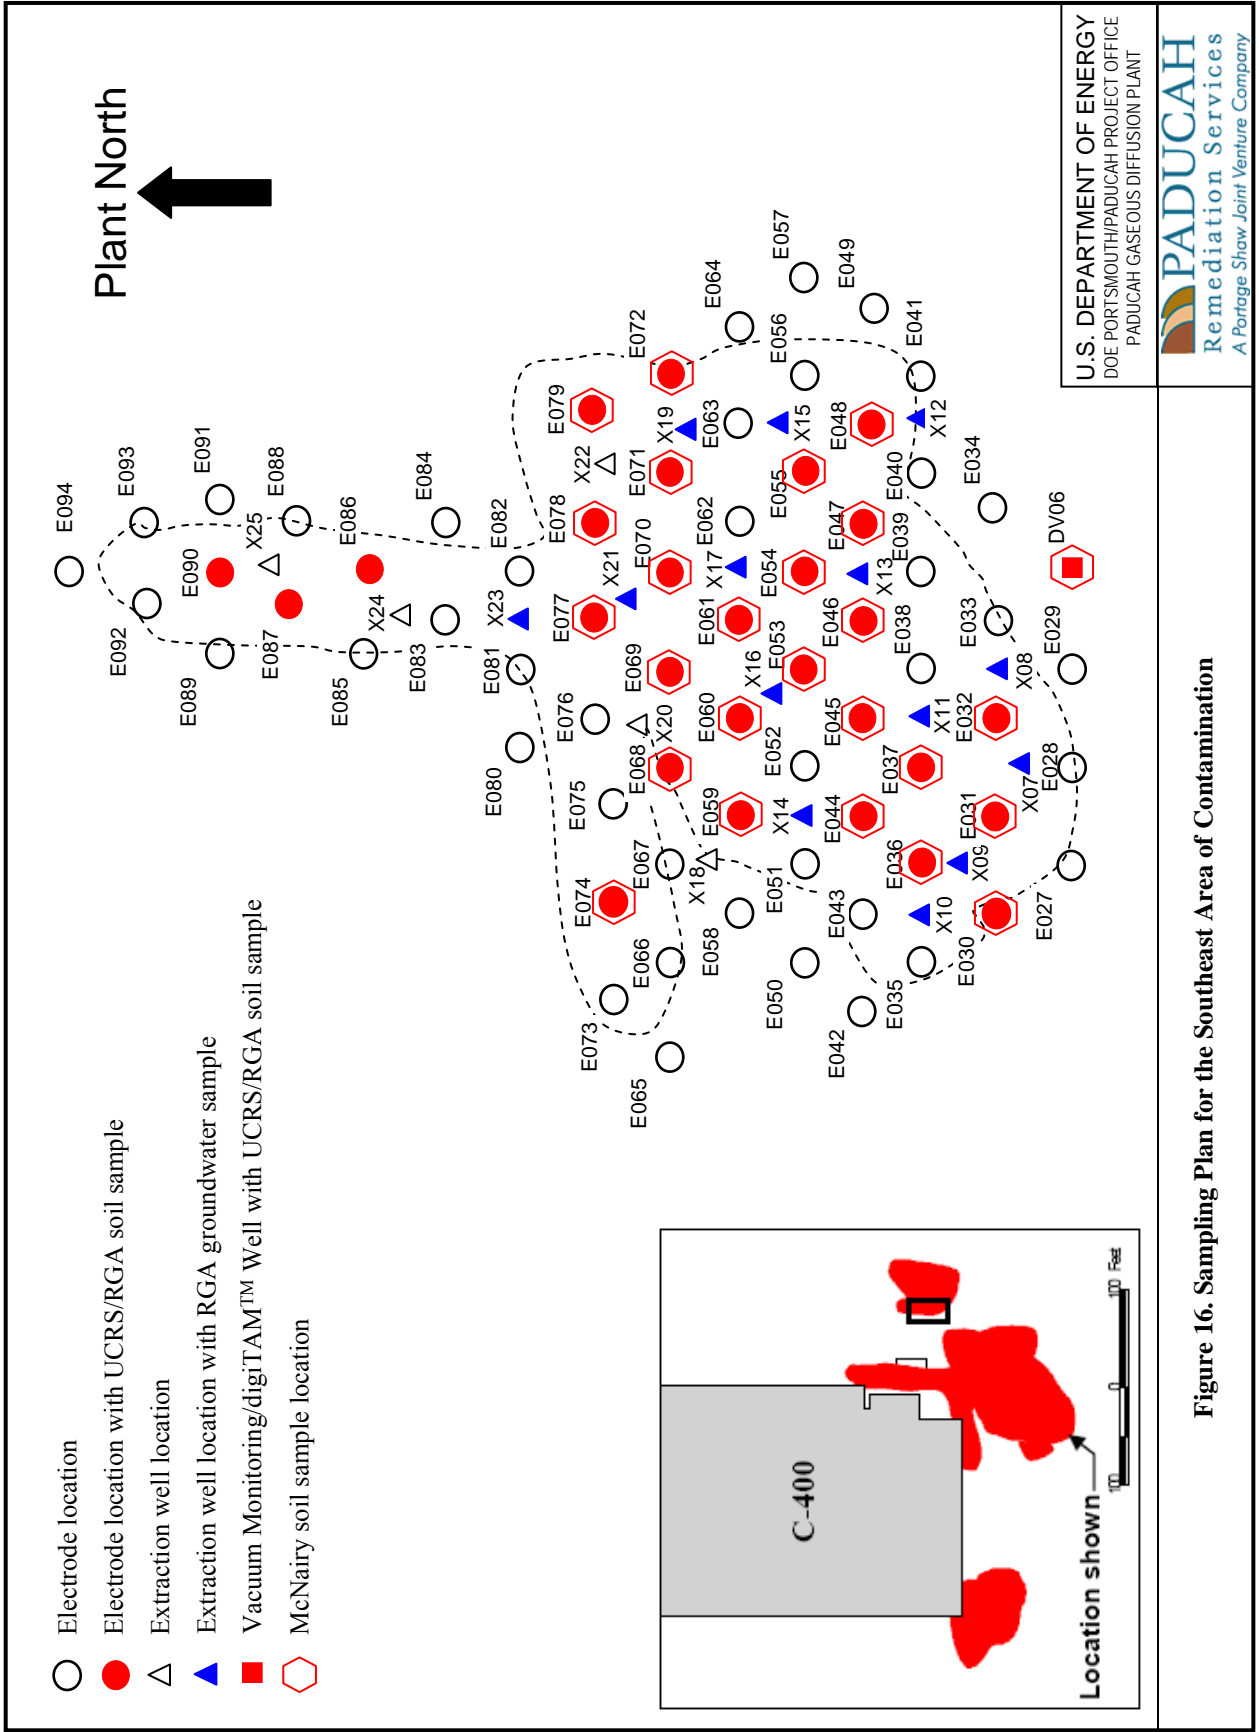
Plant North

U.S. DEPARTMENT OF ENERGY
DOE PORTSMOUTH/PADUCAH PROJECT OFFICE
PADUCAH GASEOUS DIFFUSION PLANT

PADUCAH Remediation Services
A Portage Shaw Joint Venture Company

E094 E093 E091 E088 E092 E090 X25 E086 E084 E089 E087 X24 E085 E083 E082 E081 X23 E080 E079 E078 E077 X22 E076 E075 E072 E071 X21 E070 E069 X20 E068 E074 E073 E067 E066 E065 X19 E063 E064 E062 X17 E061 X16 E060 E059 X18 E058 E057 E056 X15 E055 E054 E053 E052 X14 E051 E050 E049 E048 E047 E046 E045 E044 E043 E042 E041 X12 E040 E039 X13 E038 E037 E036 E035 E034 E033 X11 E032 E031 X09 X10 E030 DV06 E029 X08 E028 X07 E027

Electrode location
Electrode location with UCRS/RGA soil sample
Extraction well location
Extraction well location with RGA groundwater sample
Vacuum Monitoring/digiTAM$^{TM}$ Well with UCRS/RGA soil sample
McNairy soil sample location

C-400
Location shown
100 0 100 Feet

Figure 16. Sampling Plan for the Southeast Area of Contamination